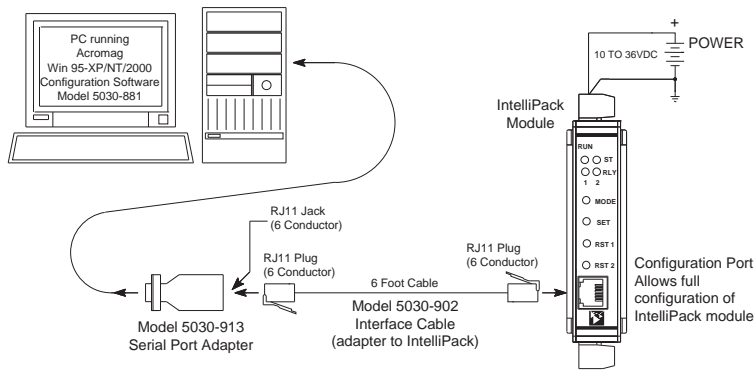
PC running
Acromag
Win 95-XP/NT/2000
Configuration Software
Model 5030-881

+
10 TO 36VDC
POWER

IntelliPack
Module

RUN
ST
RLY
1
2
MODE
SET
RST 1
RST 2

RJ11 Jack
(6 Conductor)

RJ11 Plug
(6 Conductor)

RJ11 Plug
(6 Conductor)

6 Foot Cable

Model 5030-902
Interface Cable
(adapter to IntelliPack)

Model 5030-913
Serial Port Adapter

Configuration Port
Allows full
configuration of
IntelliPack module